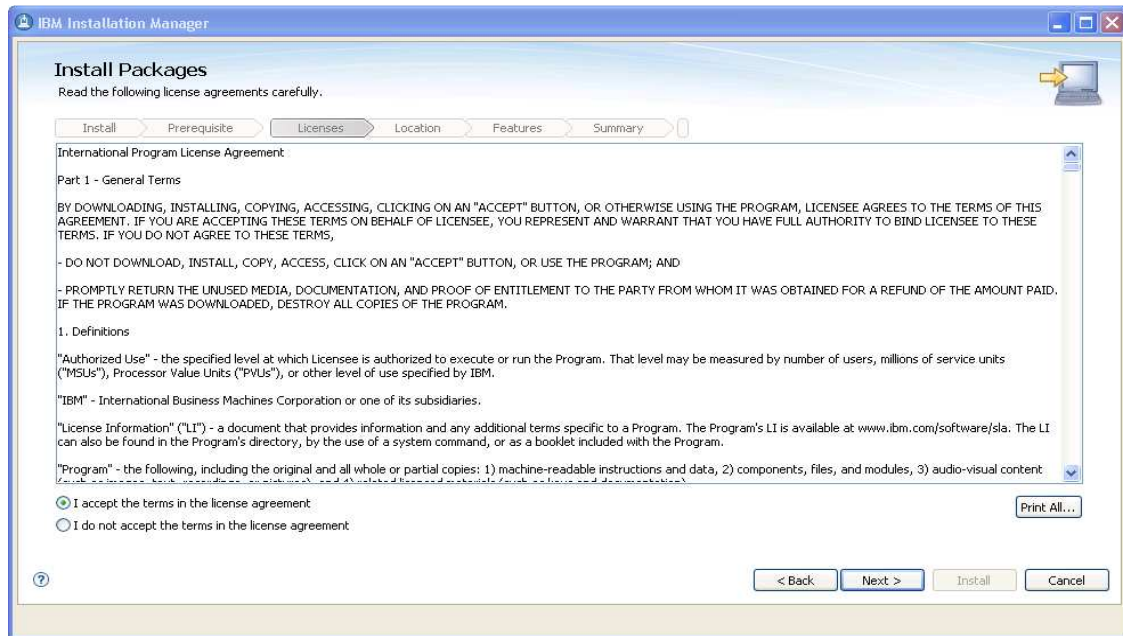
IBM Installation Manager

Install Packages
Read the following license agreements carefully.

Install | Prerequisite | Licenses | Location | Features | Summary

International Program License Agreement

Part 1 - General Terms

BY DOWNLOADING, INSTALLING, COPYING, ACCESSING, CLICKING ON AN "ACCEPT" BUTTON, OR OTHERWISE USING THE PROGRAM, LICENSEE AGREES TO THE TERMS OF THIS AGREEMENT. IF YOU ARE ACCEPTING THESE TERMS ON BEHALF OF LICENSEE, YOU REPRESENT AND WARRANT THAT YOU HAVE FULL AUTHORITY TO BIND LICENSEE TO THESE TERMS. IF YOU DO NOT AGREE TO THESE TERMS,

- DO NOT DOWNLOAD, INSTALL, COPY, ACCESS, CLICK ON AN "ACCEPT" BUTTON, OR USE THE PROGRAM; AND

- PROMPTLY RETURN THE UNUSED MEDIA, DOCUMENTATION, AND PROOF OF ENTITLEMENT TO THE PARTY FROM WHOM IT WAS OBTAINED FOR A REFUND OF THE AMOUNT PAID. IF THE PROGRAM WAS DOWNLOADED, DESTROY ALL COPIES OF THE PROGRAM.

1. Definitions

"Authorized Use" - the specified level at which Licensee is authorized to execute or run the Program. That level may be measured by number of users, millions of service units ("MSUs"), Processor Value Units ("PVUs"), or other level of use specified by IBM.

"IBM" - International Business Machines Corporation or one of its subsidiaries.

"License Information" ("LI") - a document that provides information and any additional terms specific to a Program. The Program's LI is available at www.ibm.com/software/sla. The LI can also be found in the Program's directory, by the use of a system command, or as a booklet included with the Program.

"Program" - the following, including the original and all whole or partial copies: 1) machine-readable instructions and data, 2) components, files, and modules, 3) audio-visual content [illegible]

I accept the terms in the license agreement
I do not accept the terms in the license agreement

Print All...

< Back | Next > | Install | Cancel